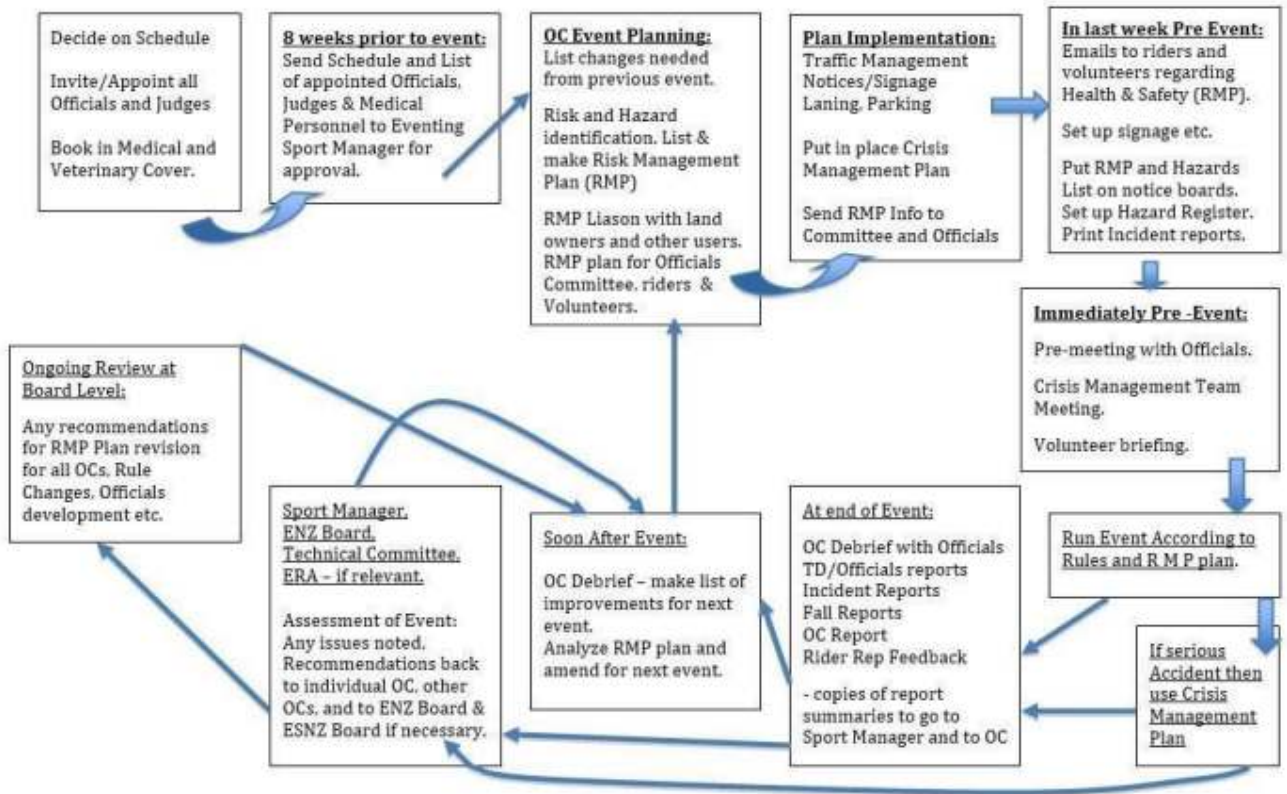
Decide on Schedule

Invite/Appoint all Officials and Judges

Book in Medical and Veterinary Cover.

8 weeks prior to event:
Send Schedule and List of appointed Officials, Judges & Medical Personnel to Eventing Sport Manager for approval.

OC Event Planning:
List changes needed from previous event.

Risk and Hazard identification. List & make Risk Management Plan (RMP)

RMP Liason with land owners and other users. RMP plan for Officials Committee. riders & Volunteers.

Plan Implementation:
Traffic Management Notices/Signage Laning. Parking

Put in place Crisis Management Plan

Send RMP Info to Committee and Officials

In last week Pre Event:
Emails to riders and volunteers regarding Health & Safety (RMP).

Set up signage etc.

Put RMP and Hazards List on notice boards. Set up Hazard Register. Print Incident reports.

Immediately Pre -Event:
Pre-meeting with Officials.

Crisis Management Team Meeting.

Volunteer briefing.

Run Event According to Rules and R M P plan.

If serious Accident then use Crisis Management Plan

At end of Event:
OC Debrief with Officials
TD/Officials reports
Incident Reports
Fall Reports
OC Report
Rider Rep Feedback

- copies of report summaries to go to Sport Manager and to OC

Soon After Event:
OC Debrief – make list of improvements for next event.
Analyze RMP plan and amend for next event.

Sport Manager.
ENZ Board.
Technical Committee.
ERA – if relevant.

Assessment of Event: Any issues noted. Recommendations back to individual OC. other OCs. and to ENZ Board & ESNZ Board if necessary.

Ongoing Review at Board Level:
Any recommendations for RMP Plan revision for all OCs, Rule Changes, Officials development etc.